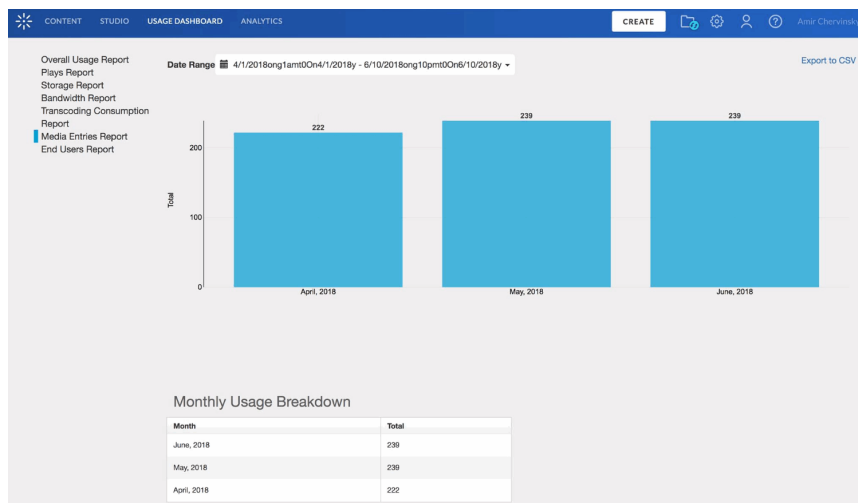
CONTENT STUDIO USAGE DASHBOARD ANALYTICS

CREATE

Amir Chervinsky

Overall Usage Report
Plays Report
Storage Report
Bandwidth Report
Transcoding Consumption Report
Media Entries Report
End Users Report

Date Range 4/1/2018ong1amt0On4/1/2018y - 6/10/2018ong10pmt0On6/10/2018y

Export to CSV

Total

200

100

0

222

239

239

April, 2018

May, 2018

June, 2018

Monthly Usage Breakdown

| Month | Total |
|---|---|
| June, 2018 | 239 |
| May, 2018 | 239 |
| April, 2018 | 222 |